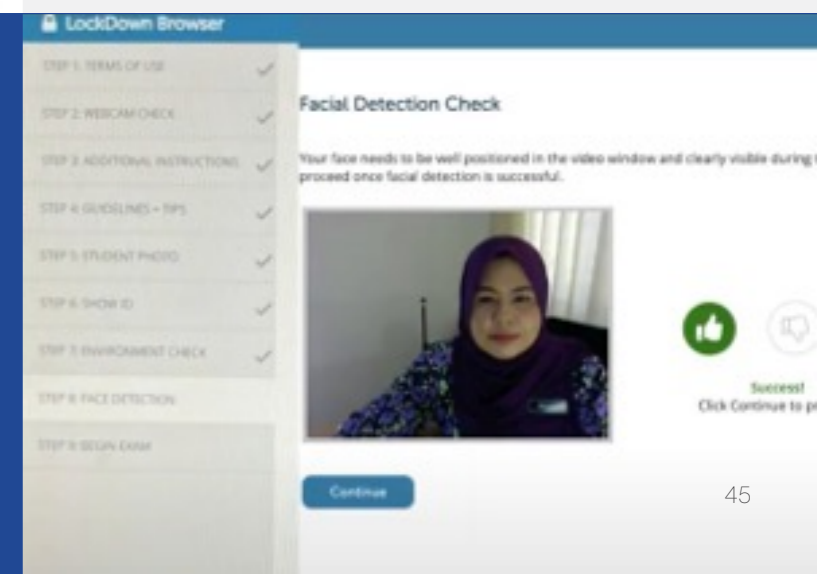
LockDown Browser

STEP 1: TERMS OF USE
STEP 2: WEBCAM CHECK
STEP 3: ADDITIONAL INSTRUCTIONS
STEP 4: GUIDELINES + TIPS
STEP 5: STUDENT PHOTO
STEP 6: SHOW ID
STEP 7: ENVIRONMENT CHECK
STEP 8: FACE DETECTION
STEP 9: BEGIN EXAM

Facial Detection Check

Your face needs to be well positioned in the video window and clearly visible during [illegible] proceed once facial detection is successful.

Success!
Click Continue to p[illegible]

Continue

45